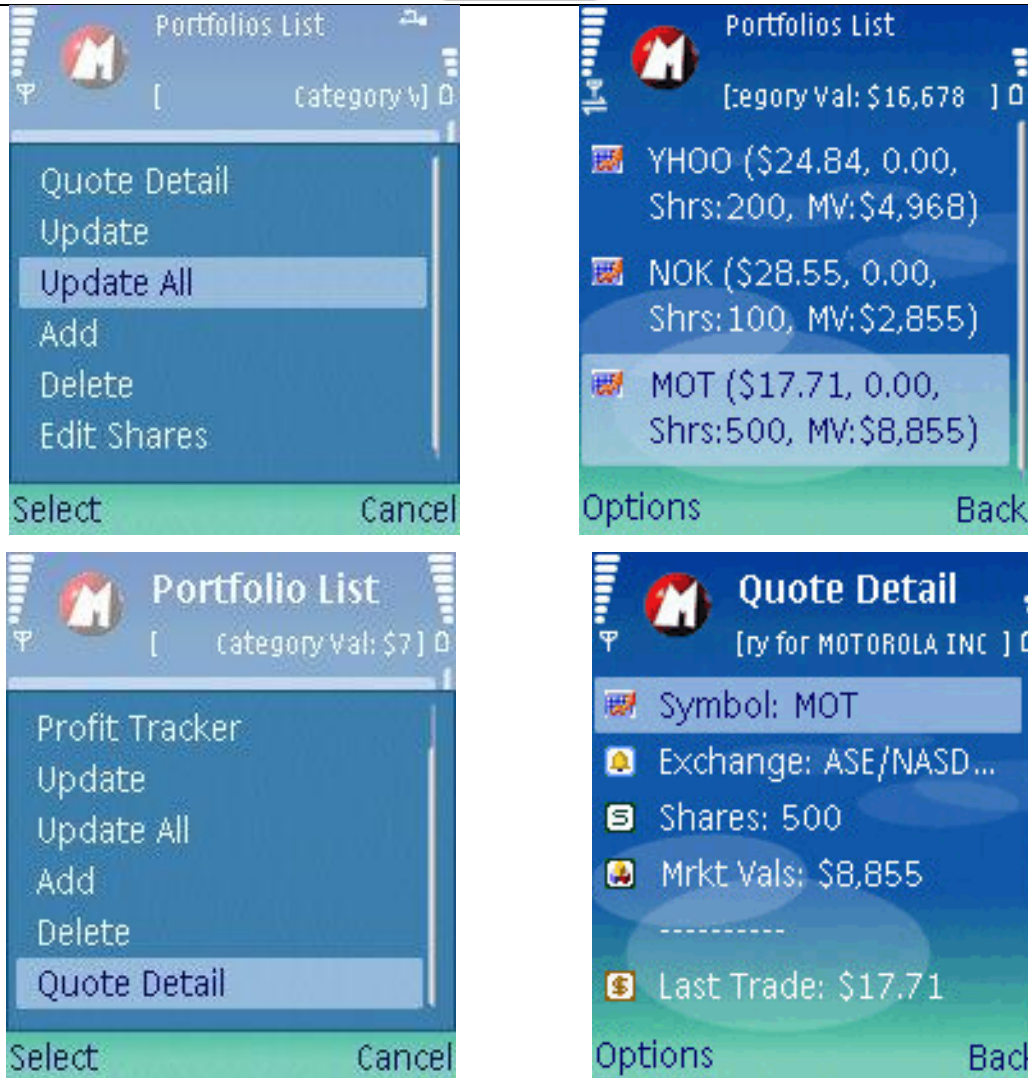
Portfolios List

[ Category V] 

Quote Detail

Update

Update All

Add

Delete

Edit Shares

Select Cancel

Portfolios List

[:egory Val: $16,678 ]

YHOO ($24.84, 0.00, Shrs:200, MV:$4,968)

NOK ($28.55, 0.00, Shrs:100, MV:$2,855)

MOT ($17.71, 0.00, Shrs:500, MV:$8,855)

Options Back

Portfolio List

[ Category Val: $7]

Profit Tracker

Update

Update All

Add

Delete

Quote Detail

Select Cancel

Quote Detail

[ry for MOTOROLA INC ]

Symbol: MOT

Exchange: ASE/NASD...

Shares: 500

Mrkt Vals: $8,855

----------

Last Trade: $17.71

Options Back